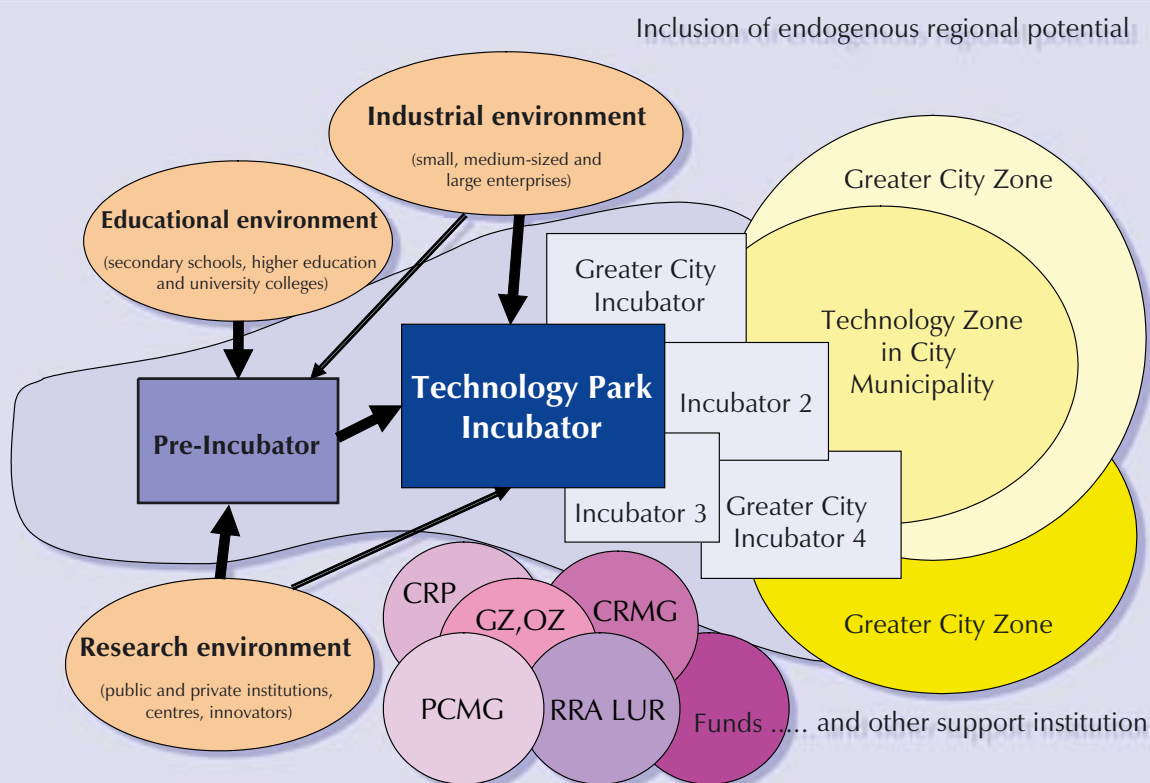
Inclusion of endogenous regional potential

Industrial environment

(small, medium-sized and large enterprises)

Educational environment

(secondary schools, higher education and university colleges)

Greater City Zone

Greater City Incubator

Technology Zone in City Municipality

Pre-Incubator

Technology Park Incubator

Incubator 2

Incubator 3

Greater City Incubator 4

Greater City Zone

CRP

GZ,OZ

CRMG

Research environment

(public and private institutions, centres, innovators)

PCMG

RRA LUR

Funds ..... and other support institution